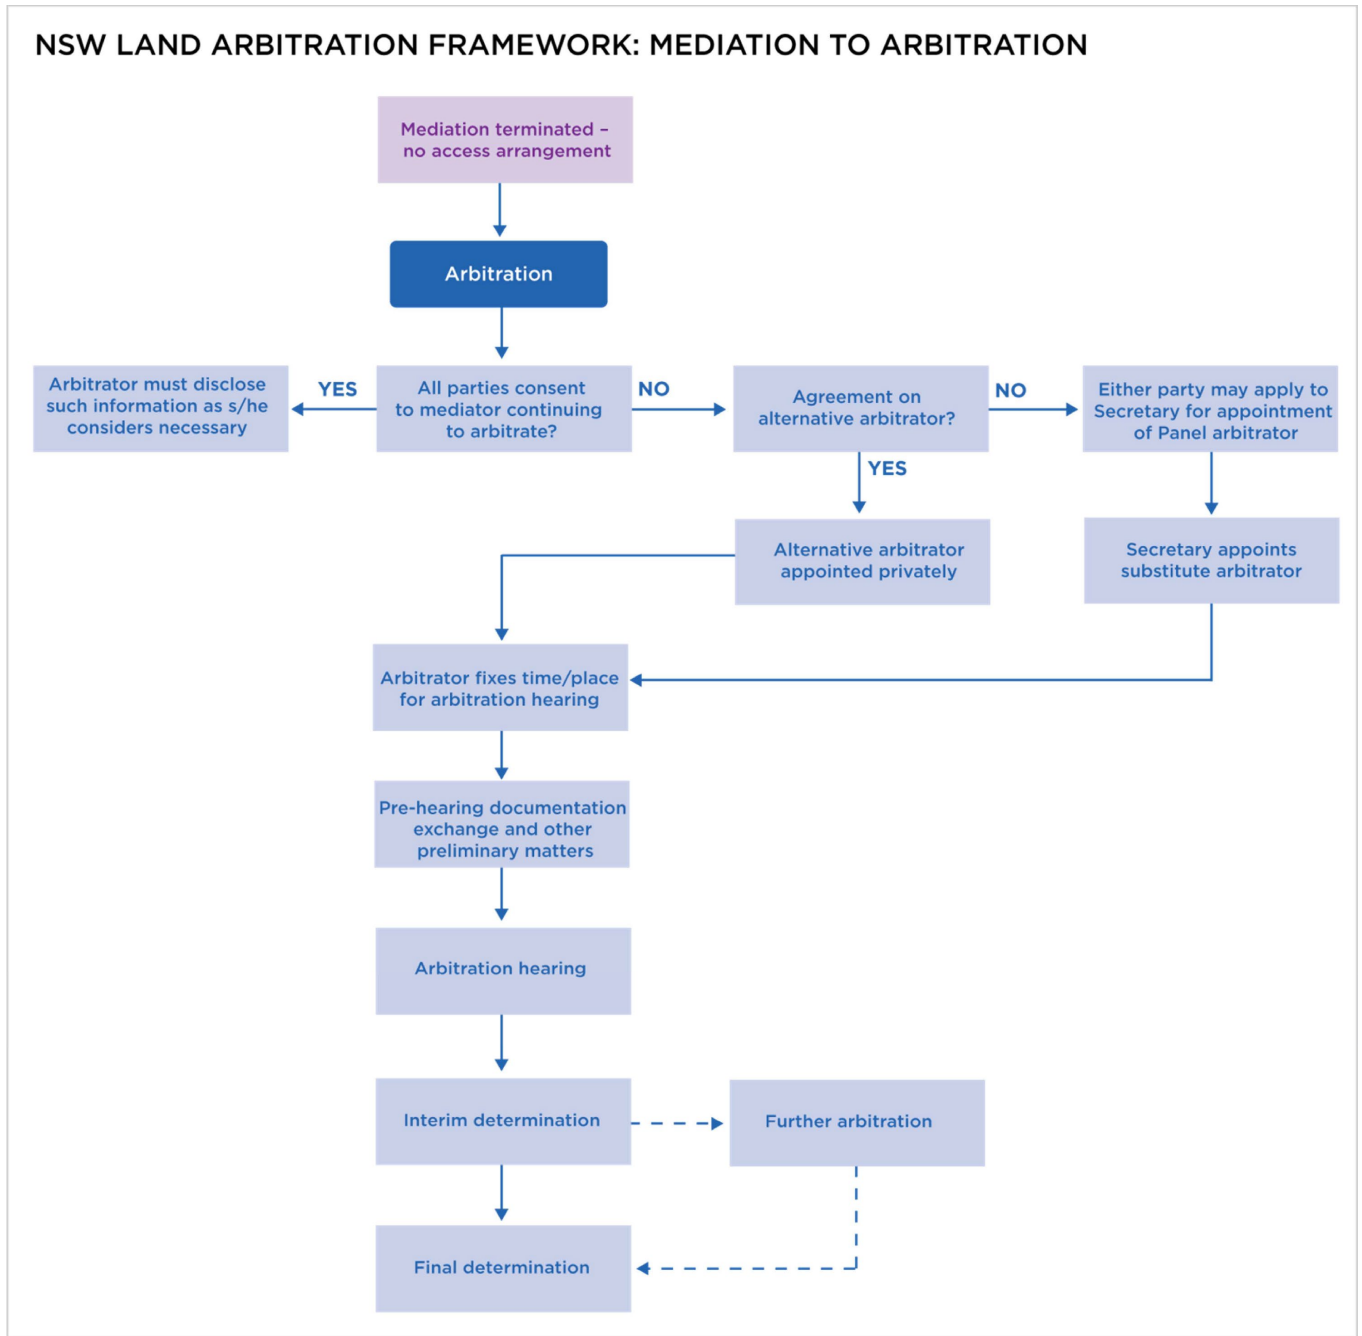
NSW LAND ARBITRATION FRAMEWORK: MEDIATION TO ARBITRATION

Mediation terminated – no access arrangement

Arbitration

Arbitrator must disclose such information as s/he considers necessary

YES

All parties consent to mediator continuing to arbitrate?

NO

Agreement on alternative arbitrator?

NO

Either party may apply to Secretary for appointment of Panel arbitrator

YES

Alternative arbitrator appointed privately

Secretary appoints substitute arbitrator

Arbitrator fixes time/place for arbitration hearing

Pre-hearing documentation exchange and other preliminary matters

Arbitration hearing

Interim determination

Further arbitration

Final determination